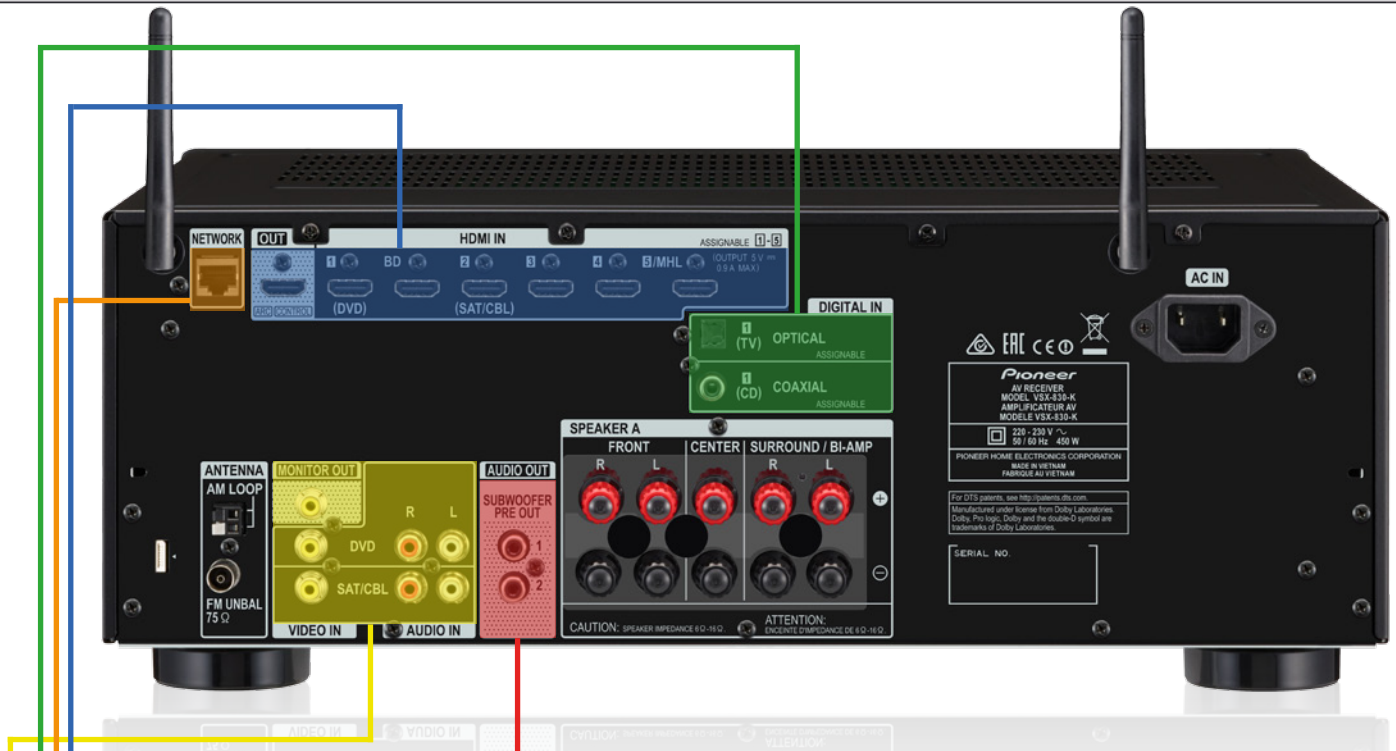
NETWORK

OUT

ARC CONTROL

HDMI IN

1 (DVD)

BD

2 (SAT/CBL)

3

4

5/MHL

ASSIGNABLE 1-5

(OUTPUT 5 V ⎓ 0.9 A MAX)

DIGITAL IN

1 (TV) OPTICAL ASSIGNABLE

1 (CD) COAXIAL ASSIGNABLE

AC IN

Pioneer
AV RECEIVER
MODEL VSX-830-K
AMPLIFICATEUR AV
MODELE VSX-830-K

220 - 230 V ~
50 / 60 Hz 450 W

PIONEER HOME ELECTRONICS CORPORATION
MADE IN VIETNAM
FABRIQUE AU VIETNAM

For DTS patents, see http://patents.dts.com.
Manufactured under license from Dolby Laboratories. Dolby, Pro logic, Dolby and the double-D symbol are trademarks of Dolby Laboratories.

SERIAL NO.

SPEAKER A

FRONT
R L

CENTER

SURROUND / BI-AMP
R L

+

−

CAUTION: SPEAKER IMPEDANCE 6 Ω - 16 Ω

ATTENTION: ENCEINTE D'IMPEDANCE DE 6 Ω - 16 Ω

ANTENNA
AM LOOP

FM UNBAL 75 Ω

MONITOR OUT

R L

DVD

SAT/CBL

VIDEO IN

AUDIO IN

AUDIO OUT

SUBWOOFER PRE OUT

1

2